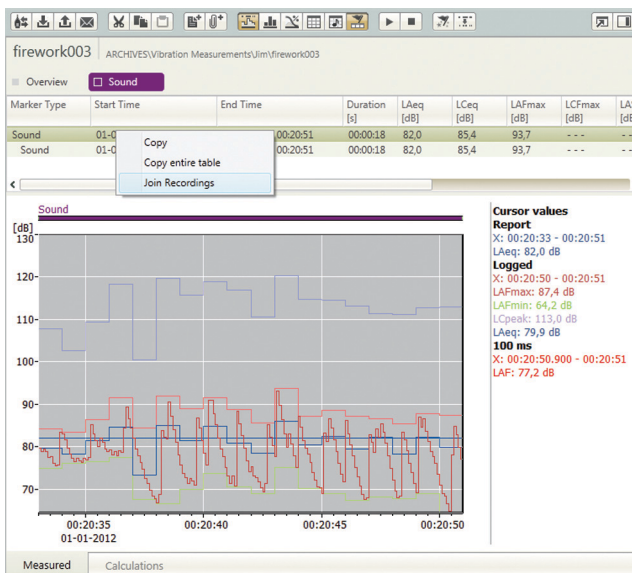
firework003 ARCHIVES\Vibration Measurements\Jim\firework003

Overview  Sound

| Marker Type | Start Time | End Time | Duration [s] | LAeq [dB] | LCeq [dB] | LAFmax [dB] | LCFmax [dB] | LA |
|---|---|---|---|---|---|---|---|---|
| Sound | 01-0 | 00:20:51 | 00:00:18 | 82,0 | 85,4 | 93,7 | - - - | - - |
| Sound | 01-0 | 00:20:51 | 00:00:18 | 82,0 | 85,4 | 93,7 | - - - | - - |

Copy
Copy entire table
Join Recordings

Sound

[dB]
130
120
110
100
90
80
70

00:20:35
01-01-2012
00:20:40
00:20:45
00:20:50

Cursor values
Report
X: 00:20:33 - 00:20:51
LAeq: 82,0 dB
Logged
X: 00:20:50 - 00:20:51
LAFmax: 87,4 dB
LAFmin: 64,2 dB
LCpeak: 113,0 dB
LAeq: 79,9 dB
100 ms
X: 00:20:50.900 - 00:20:51
LAF: 77,2 dB

Measured  Calculations